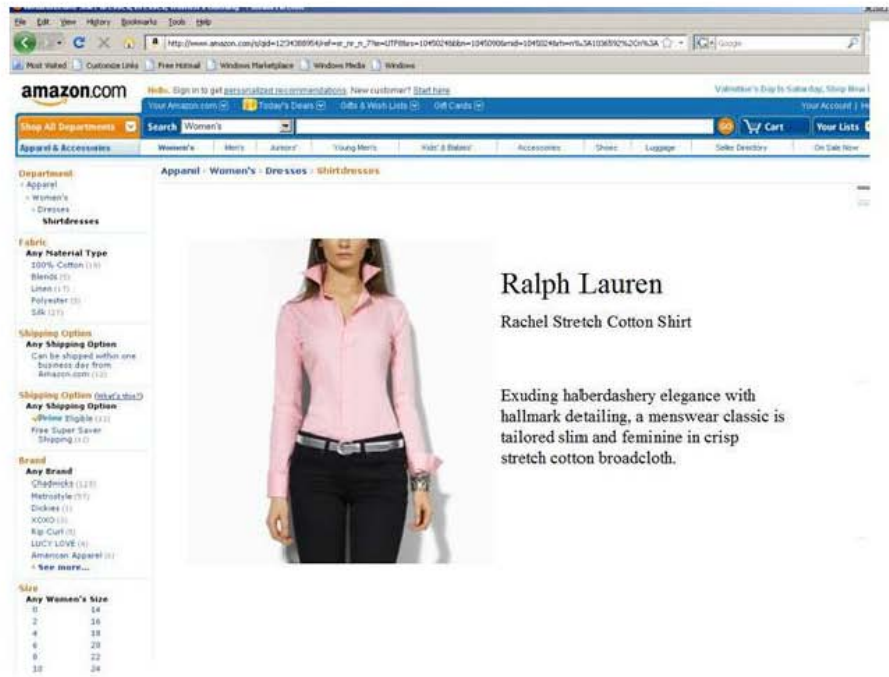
File Edit View History Bookmarks Tools Help

http://www.amazon.com/s/qid=1234388954/ref=sr_nr_n_7?ie=UTF8&rs=1045024&bbn=1045090&rnid=1045024&rh=n%3A1036592%2Cn%3A

Google

Most Visited Customize Links Free Hotmail Windows Marketplace Windows Media Windows

amazon.com

Hello. Sign in to get personalized recommendations. New customer? Start here

Valentine's Day Is Saturday. Shop Now

Your Amazon.com Today's Deals Gifts & Wish Lists Gift Cards

Your Account | H

Shop All Departments

Search Women's

Cart

Your Lists

Apparel & Accessories

Women's Men's Juniors' Young Men's Kids' & Babies' Accessories Shoes Luggage Seller Directory On Sale Now

Apparel › Women's › Dresses › Shirtdresses

Department
‹ Apparel
‹ Women's
‹ Dresses
Shirtdresses

Fabric
Any Material Type
100% Cotton (16)
Blends (5)
Linen (17)
Polyester (5)
Silk (27)

Shipping Option
Any Shipping Option
Can be shipped within one business day from Amazon.com (12)

Shipping Option (What's this?)
Any Shipping Option
Prime Eligible (12)
Free Super Saver Shipping (12)

Brand
Any Brand
Chadwicks (125)
Metrostyle (55)
Dickies (1)
XOXO (3)
Rip Curl (5)
LUCY LOVE (4)
American Apparel (4)
› See more...

Size
Any Women's Size
0 14
2 16
4 18
6 20
8 22
10 24

Ralph Lauren

Rachel Stretch Cotton Shirt

Exuding haberdashery elegance with hallmark detailing, a menswear classic is tailored slim and feminine in crisp stretch cotton broadcloth.